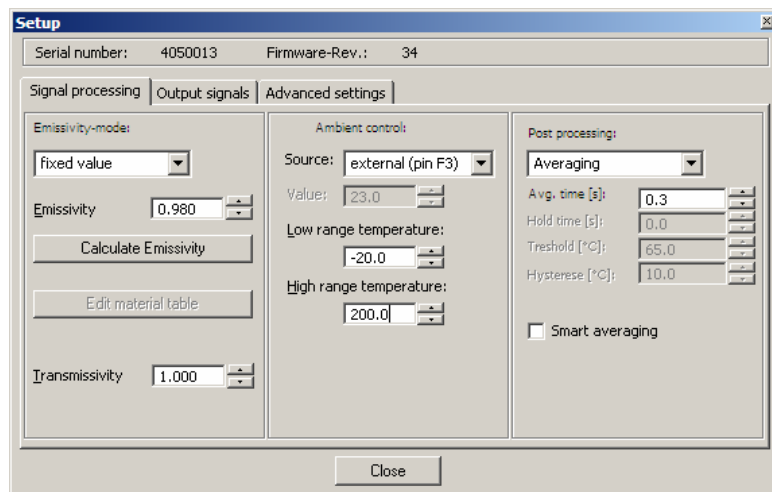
Setup

Serial number: 4050013 Firmware-Rev.: 34

Signal processing | Output signals | Advanced settings

Emissivity-mode:
fixed value
Emissivity 0.980
Calculate Emissivity
Edit material table
Transmissivity 1.000

Ambient control:
Source: external (pin F3)
Value: 23.0
Low range temperature:
-20.0
High range temperature:
200.0

Post processing:
Averaging
Avg. time [s]: 0.3
Hold time [s]: 0.0
Treshold [°C]: 65.0
Hysterese [°C]: 10.0
Smart averaging

Close